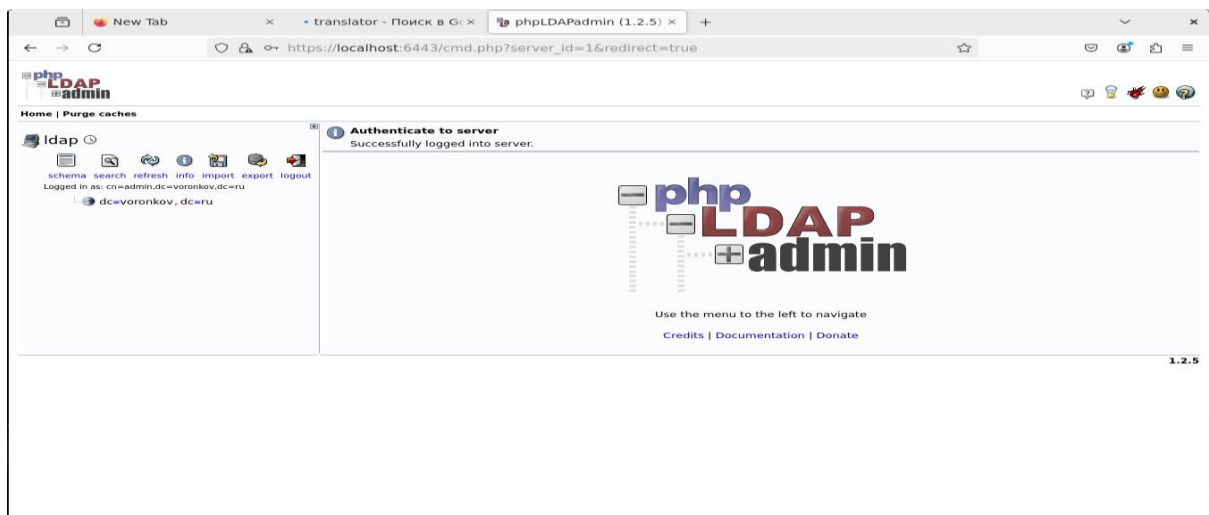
New Tab
translator - Поиск в G
phpLDAPadmin (1.2.5)
https://localhost:6443/cmd.php?server_id=1&redirect=true

phpLDAPadmin

Home | Purge caches

ldap

schema search refresh info import export logout
Logged in as: cn=admin,dc=voronkov,dc=ru
dc=voronkov, dc=ru

Authenticate to server
Successfully logged into server.

php LDAP admin

Use the menu to the left to navigate

Credits | Documentation | Donate

1.2.5